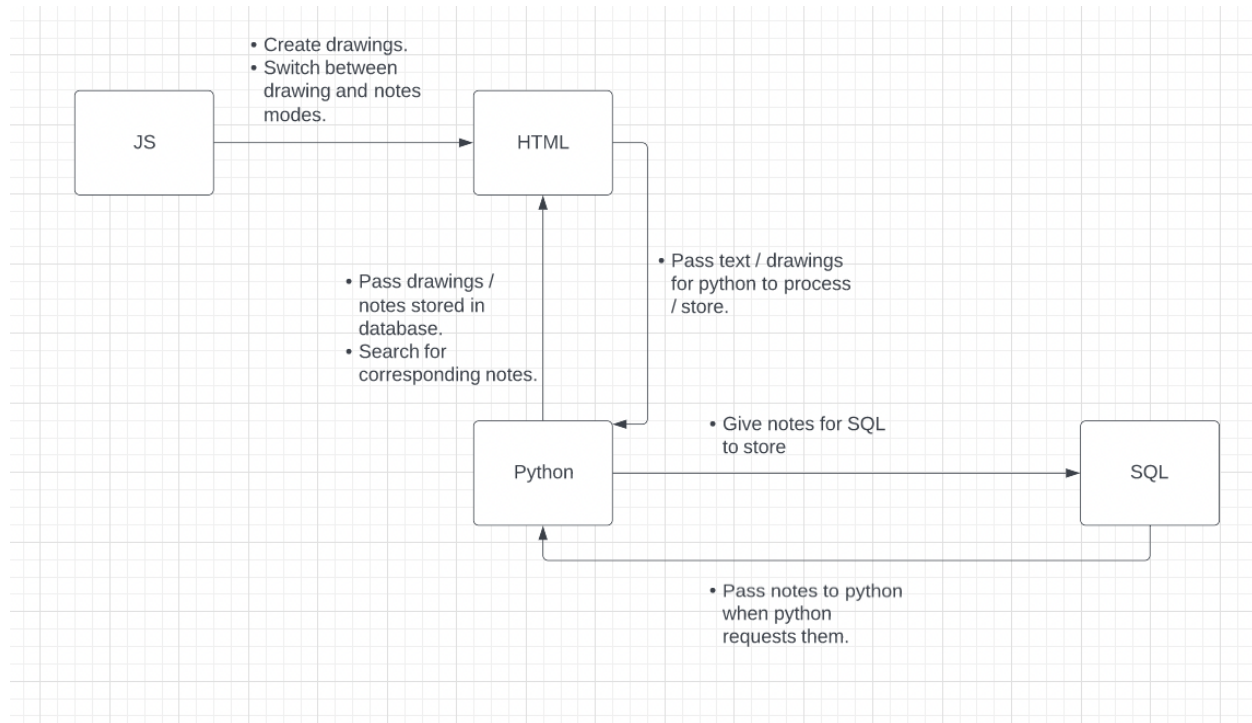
• Create drawings.
• Switch between drawing and notes modes.

JS

HTML

• Pass drawings / notes stored in database.
• Search for corresponding notes.

• Pass text / drawings for python to process / store.

• Give notes for SQL to store

Python

SQL

• Pass notes to python when python requests them.